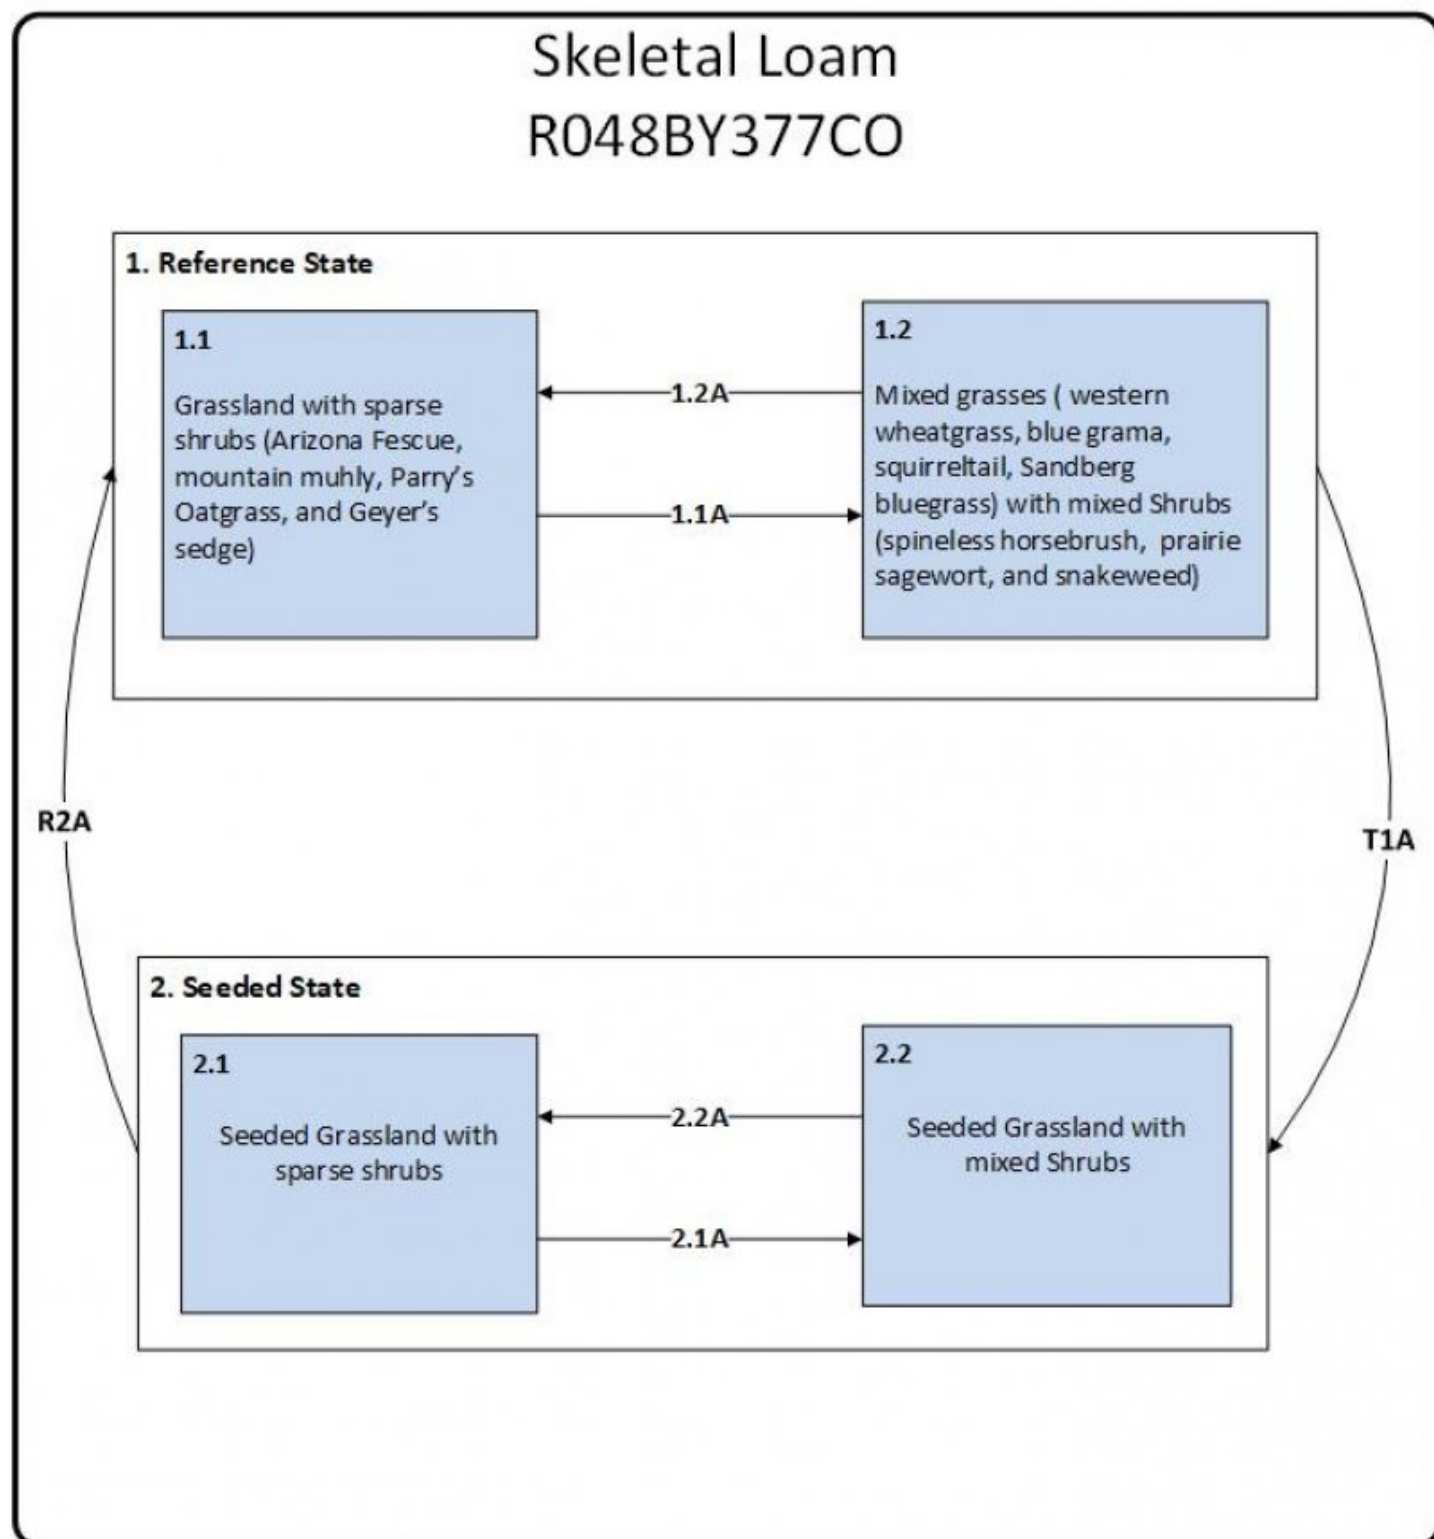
Skeletal Loam
R048BY377CO

1. Reference State

1.1

Grassland with sparse shrubs (Arizona Fescue, mountain muhly, Parry's Oatgrass, and Geyer's sedge)

1.2A

1.1A

1.2

Mixed grasses ( western wheatgrass, blue grama, squirreltail, Sandberg bluegrass) with mixed Shrubs (spineless horsebrush, prairie sagewort, and snakeweed)

R2A

T1A

2. Seeded State

2.1

Seeded Grassland with sparse shrubs

2.2A

2.1A

2.2

Seeded Grassland with mixed Shrubs